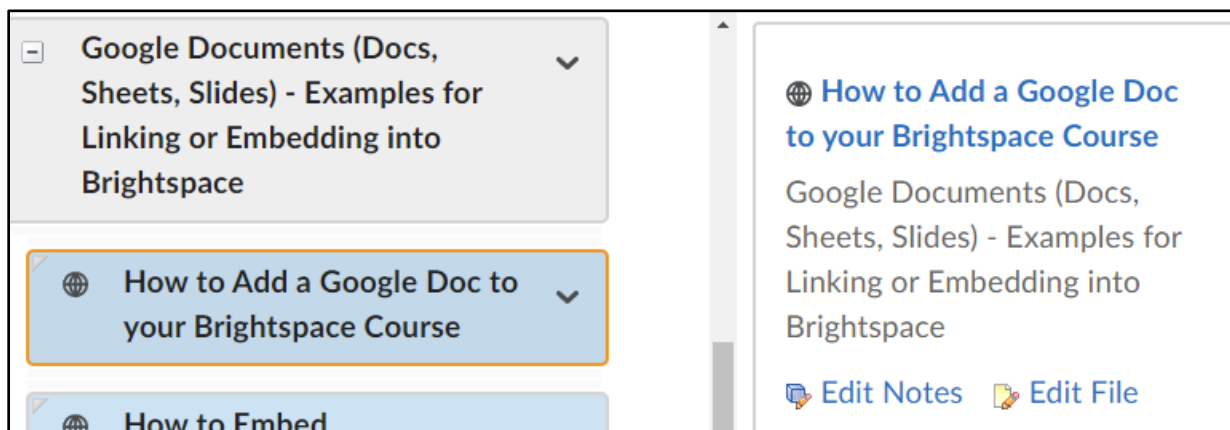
Google Documents (Docs, Sheets, Slides) - Examples for Linking or Embedding into Brightspace

How to Add a Google Doc to your Brightspace Course

How to Embed

How to Add a Google Doc to your Brightspace Course

Google Documents (Docs, Sheets, Slides) - Examples for Linking or Embedding into Brightspace

Edit Notes Edit File